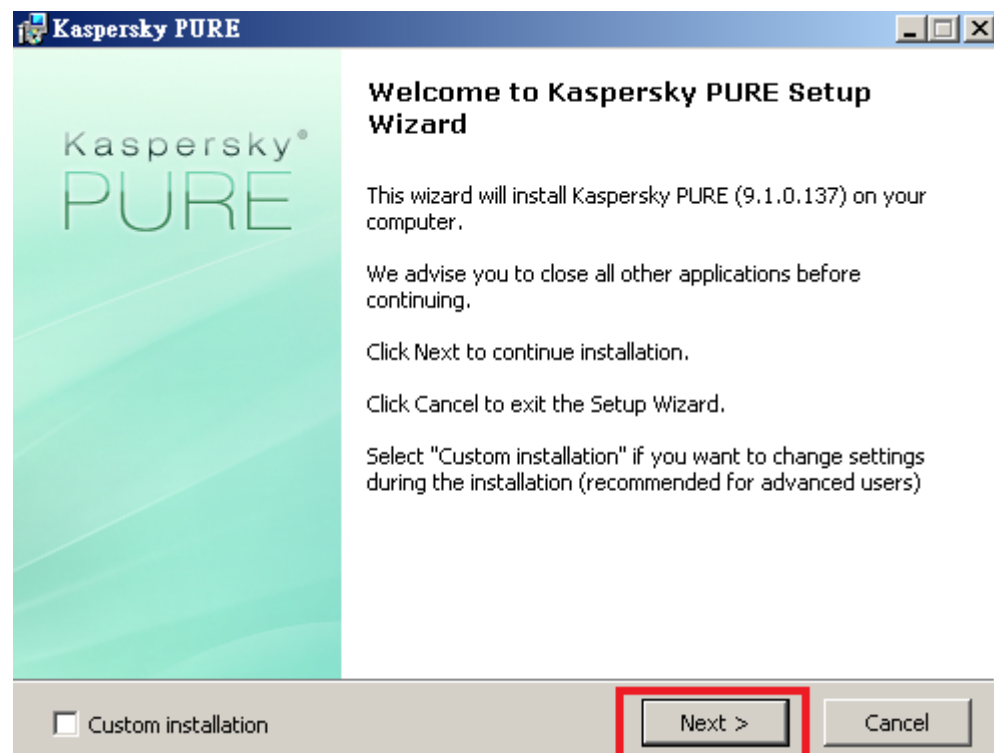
Kaspersky PURE

Kaspersky®
PURE

Welcome to Kaspersky PURE Setup Wizard

This wizard will install Kaspersky PURE (9.1.0.137) on your computer.

We advise you to close all other applications before continuing.

Click Next to continue installation.

Click Cancel to exit the Setup Wizard.

Select "Custom installation" if you want to change settings during the installation (recommended for advanced users)

Custom installation

Next >

Cancel